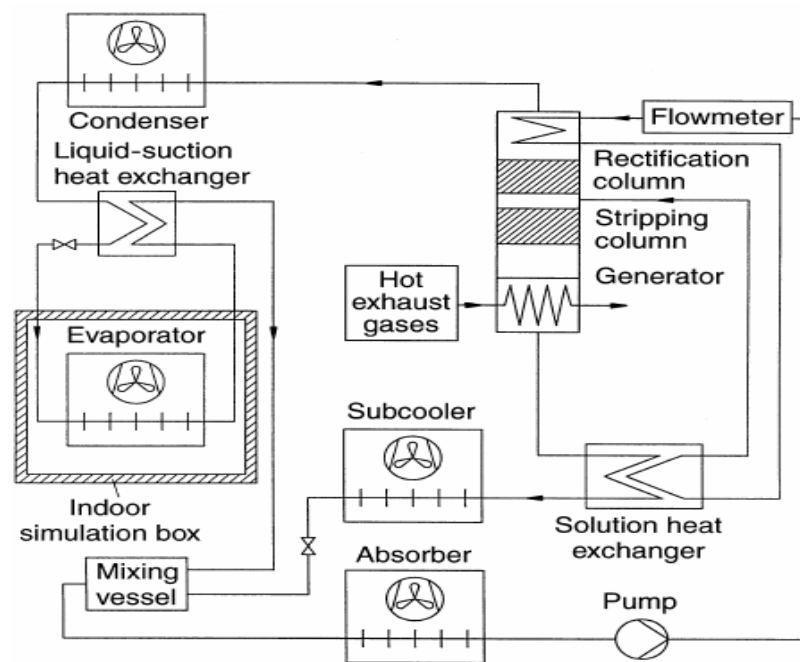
Condenser
Liquid-suction heat exchanger
Flowmeter
Rectification column
Stripping column
Generator
Hot exhaust gases
Evaporator
Subcooler
Indoor simulation box
Solution heat exchanger
Absorber
Mixing vessel
Pump